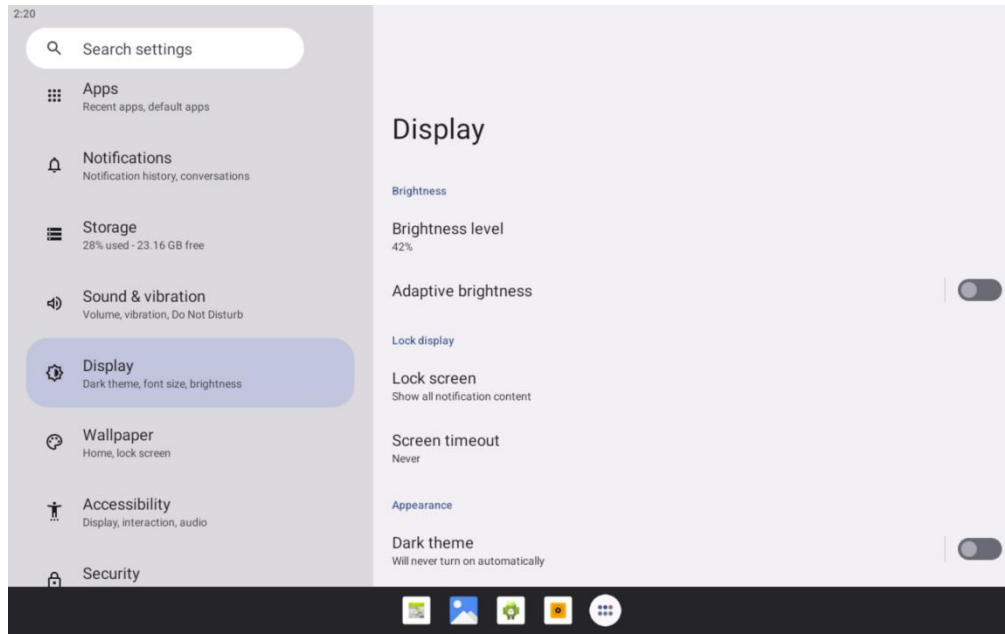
2:20

Search settings

Apps
Recent apps, default apps

Notifications
Notification history, conversations

Storage
28% used - 23.16 GB free

Sound & vibration
Volume, vibration, Do Not Disturb

Display
Dark theme, font size, brightness

Wallpaper
Home, lock screen

Accessibility
Display, interaction, audio

Security

Display

Brightness

Brightness level
42%

Adaptive brightness

Lock display

Lock screen
Show all notification content

Screen timeout
Never

Appearance

Dark theme
Will never turn on automatically